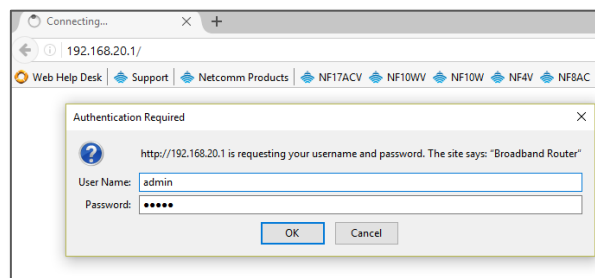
Connecting...

192.168.20.1/

Web Help Desk | Support | Netcomm Products | NF17ACV NF10WV NF10W NF4V NF8AC

Authentication Required

http://192.168.20.1 is requesting your username and password. The site says: "Broadband Router"

User Name: admin

Password: •••••

OK Cancel